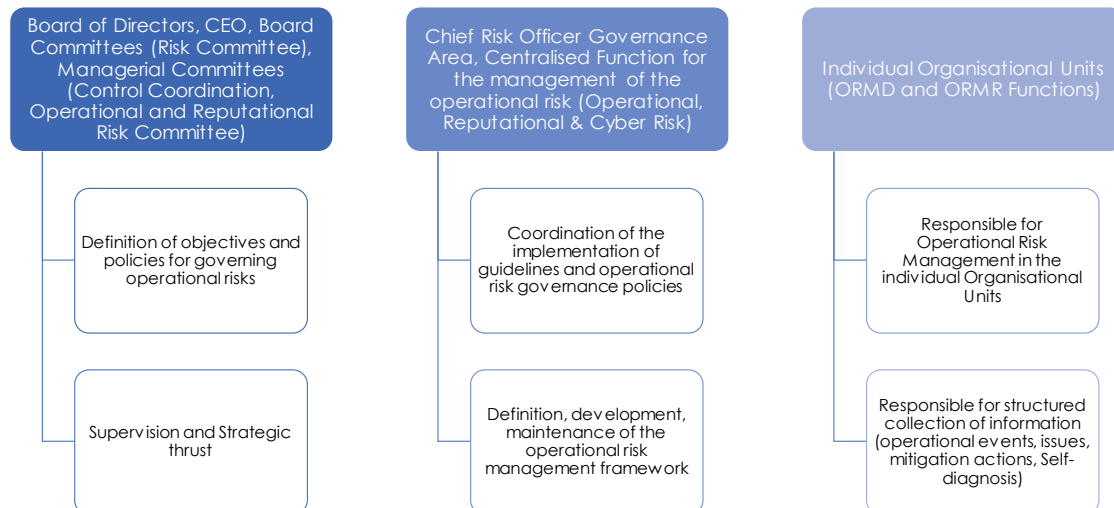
Board of Directors, CEO, Board Committees (Risk Committee), Managerial Committees (Control Coordination, Operational and Reputational Risk Committee)

Definition of objectives and policies for governing operational risks

Supervision and Strategic thrust

Chief Risk Officer Governance Area, Centralised Function for the management of the operational risk (Operational, Reputational & Cyber Risk)

Coordination of the implementation of guidelines and operational risk governance policies

Definition, development, maintenance of the operational risk management framework

Individual Organisational Units (ORMD and ORMR Functions)

Responsible for Operational Risk Management in the individual Organisational Units

Responsible for structured collection of information (operational events, issues, mitigation actions, Self-diagnosis)